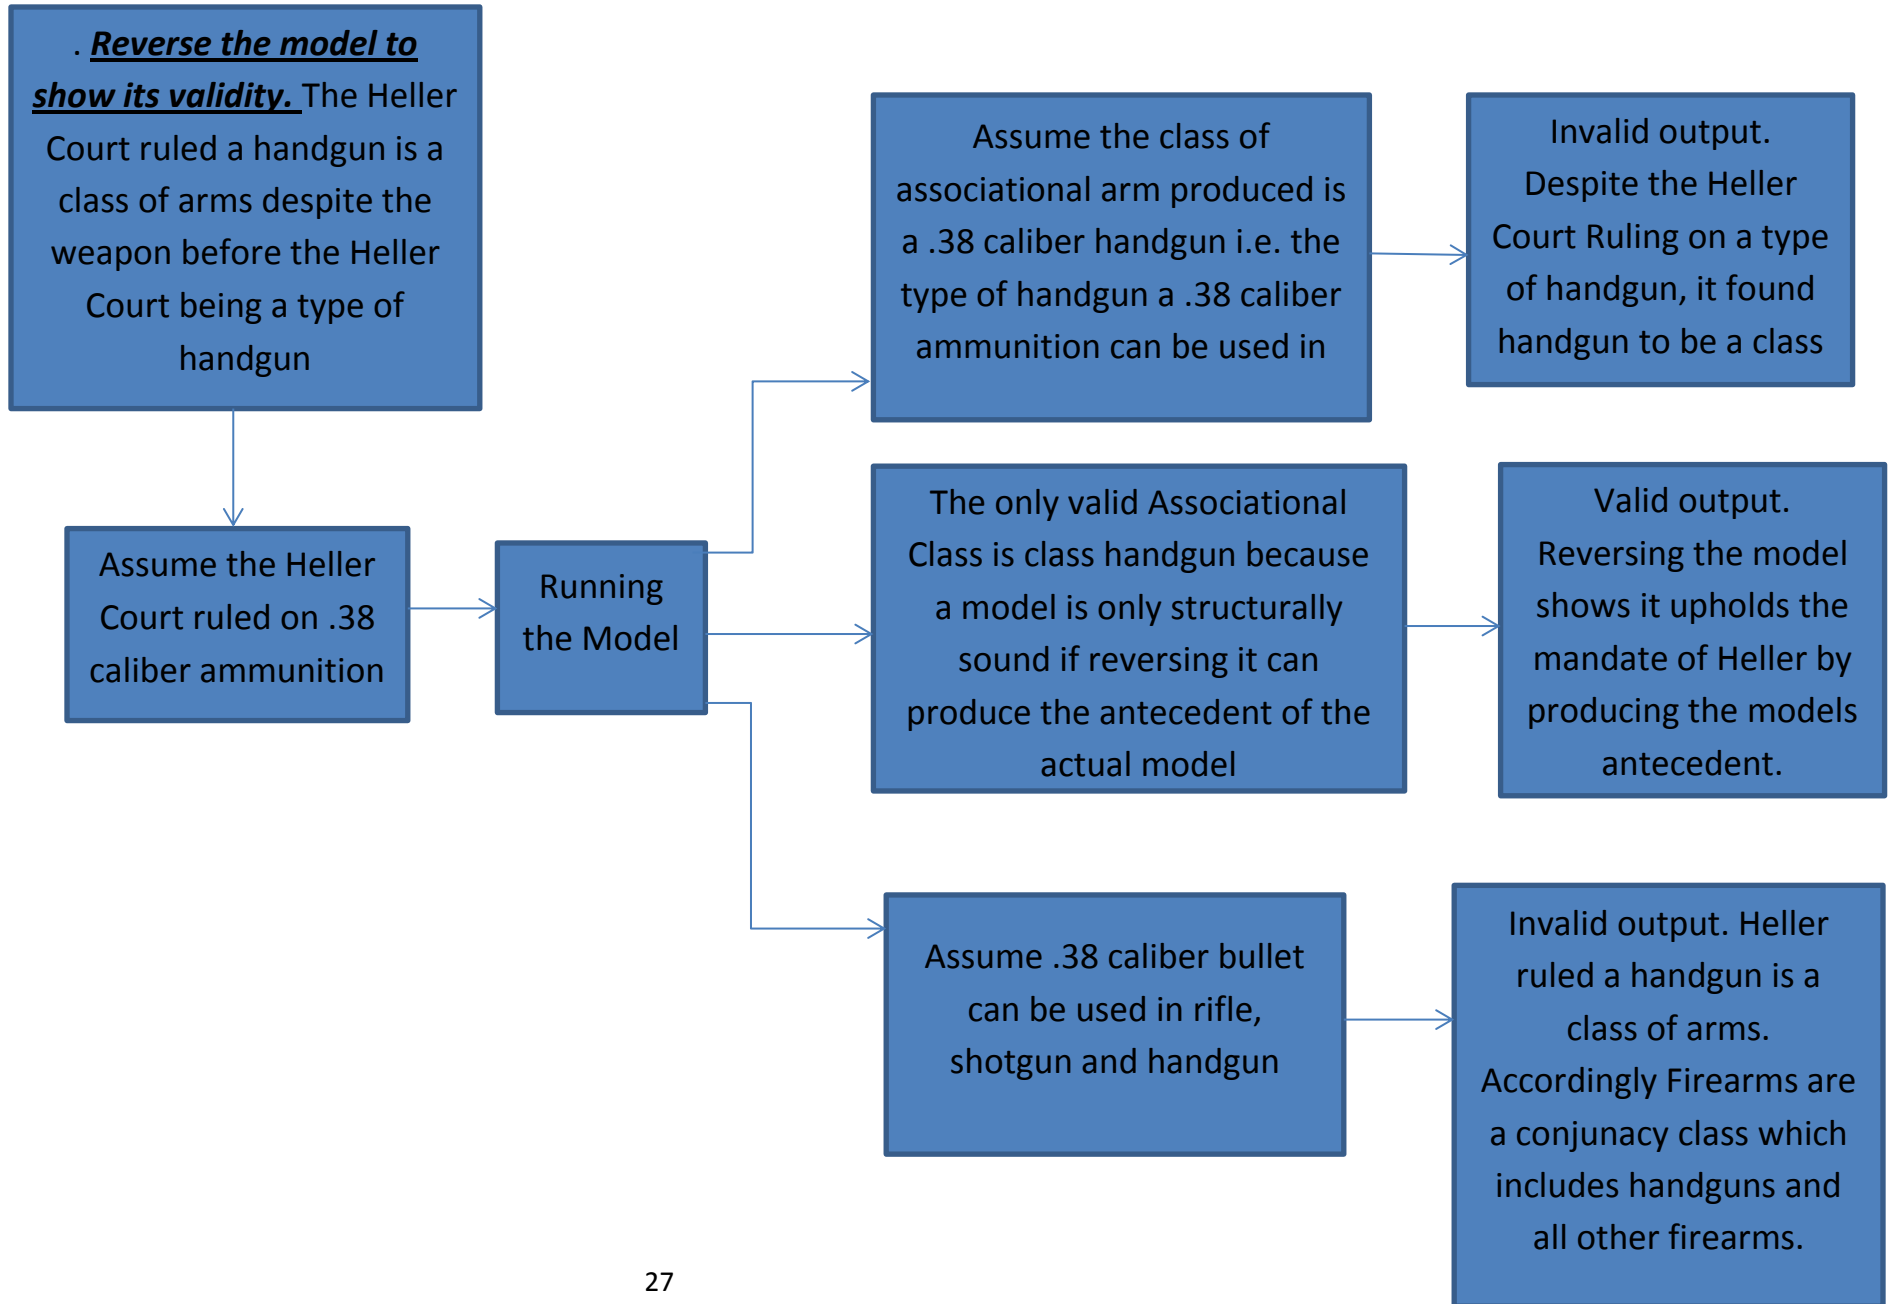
. ***Reverse the model to show its validity.*** The Heller Court ruled a handgun is a class of arms despite the weapon before the Heller Court being a type of handgun

Assume the Heller Court ruled on .38 caliber ammunition

Running the Model

Assume the class of associational arm produced is a .38 caliber handgun i.e. the type of handgun a .38 caliber ammunition can be used in

Invalid output. Despite the Heller Court Ruling on a type of handgun, it found handgun to be a class

The only valid Associational Class is class handgun because a model is only structurally sound if reversing it can produce the antecedent of the actual model

Valid output. Reversing the model shows it upholds the mandate of Heller by producing the models antecedent.

Assume .38 caliber bullet can be used in rifle, shotgun and handgun

Invalid output. Heller ruled a handgun is a class of arms. Accordingly Firearms are a conjuncy class which includes handguns and all other firearms.

27